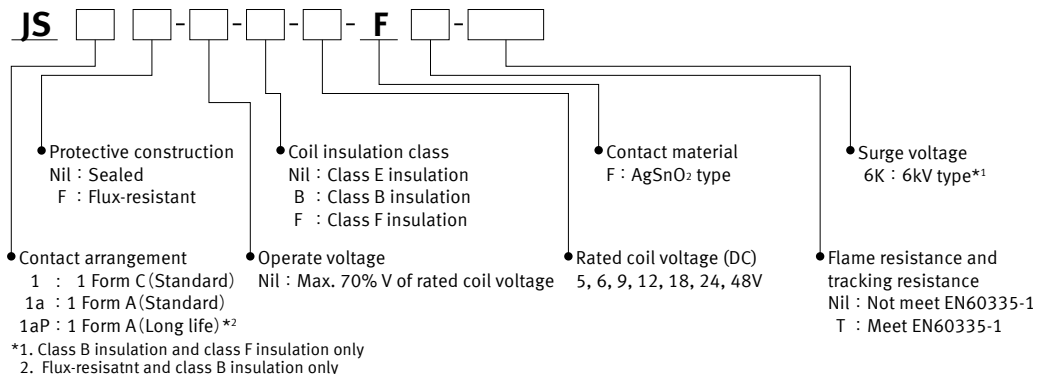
JS - - - - F -

Protective construction
Nil：Sealed
F ：Flux-resistant

Coil insulation class
Nil：Class E insulation
B ：Class B insulation
F ：Class F insulation

Contact material
F：AgSnO$_2$ type

Surge voltage
6K：6kV type*1

Contact arrangement
1 ： 1 Form C（Standard）
1a ：1 Form A（Standard）
1aP：1 Form A（Long life）*2

Operate voltage
Nil：Max. 70% V of rated coil voltage

Rated coil voltage (DC)
5, 6, 9, 12, 18, 24, 48V

Flame resistance and tracking resistance
Nil：Not meet EN60335-1
T ：Meet EN60335-1

*1. Class B insulation and class F insulation only
2. Flux-resisatnt and class B insulation only